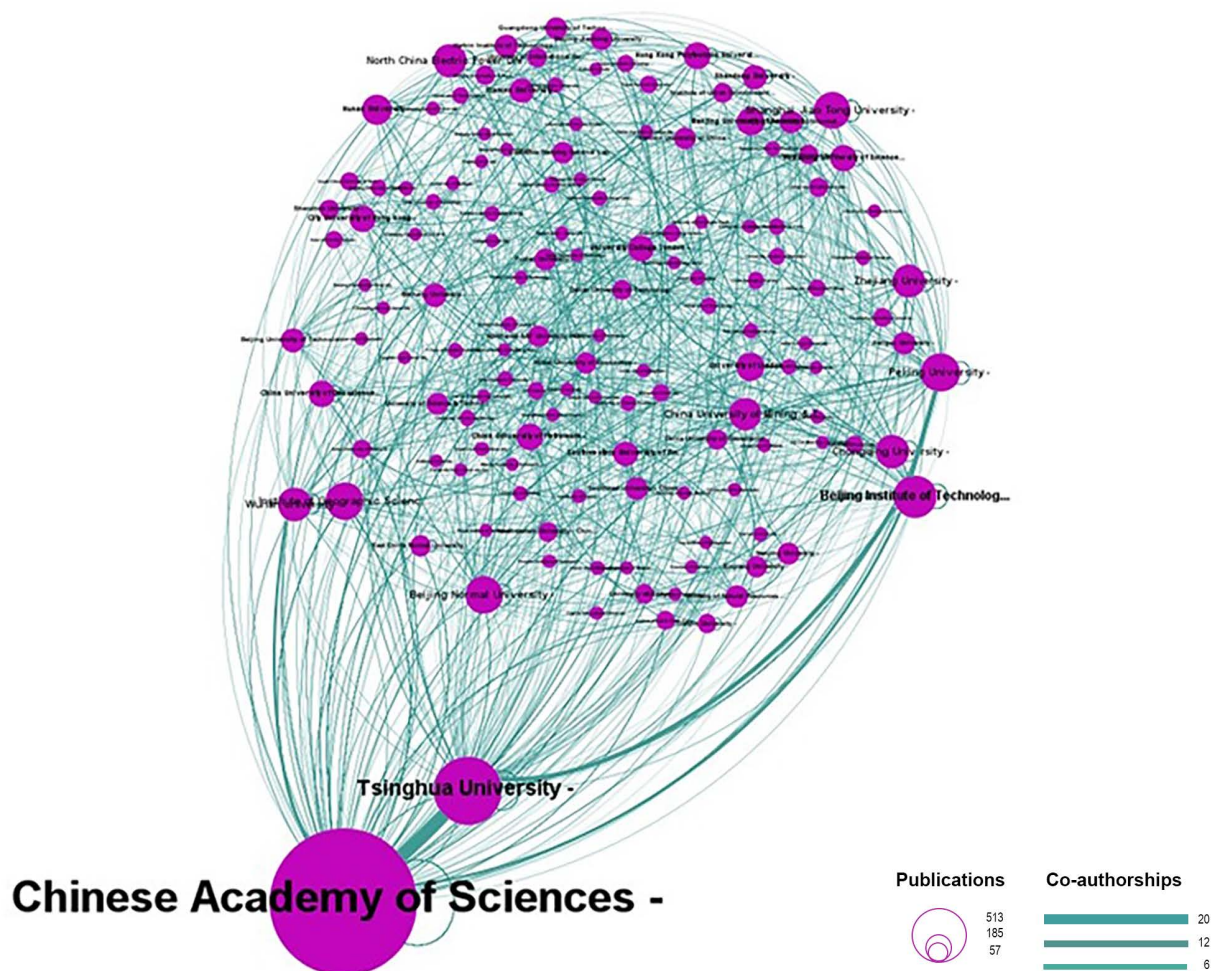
North China Electric Power Univ
Hong Kong Polytechnic University
Shandong University
Hunan University
Shanghai Jiao Tong University -
University of Science...
City University of Hong Kong
University College London
Zhejiang University -
Beijing University of Technology
Peking University -
China University of Mining &...
Chongqing University -
Beijing Institute of Technolog...
Wuhan University
Institute of Geographic Scienc
Beijing Normal University -
Tsinghua University -
Chinese Academy of Sciences -
Publications
513
185
57
Co-authorships
20
12
6